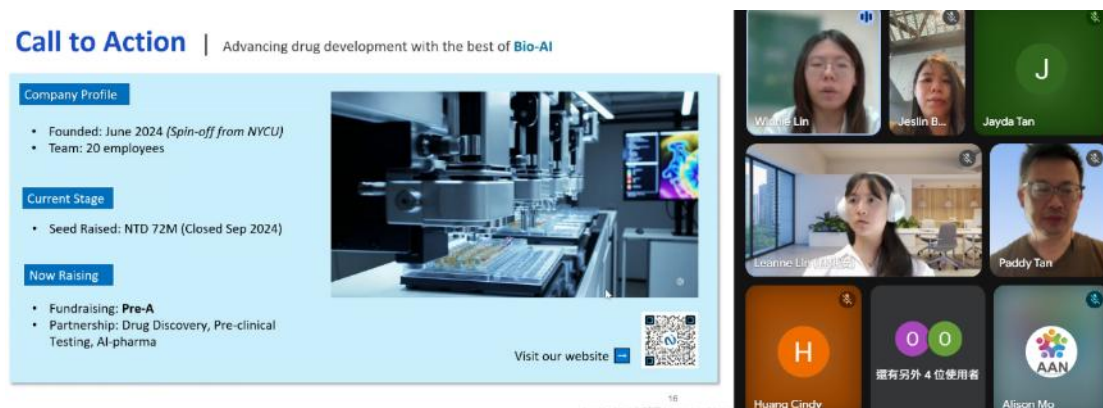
Call to Action | Advancing drug development with the best of Bio-AI

Company Profile

• Founded: June 2024 (Spin-off from NYCU)
• Team: 20 employees

Current Stage

• Seed Raised: NTD 72M (Closed Sep 2024)

Now Raising

• Fundraising: Pre-A
• Partnership: Drug Discovery, Pre-clinical Testing, AI-pharma

Visit our website

16

Winnie Lin
Jeslin B...
J
Jayda Tan
Leanne Lin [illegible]
Paddy Tan
H
Huang Cindy
還有另外 4 位使用者
AAN
Alison Mo